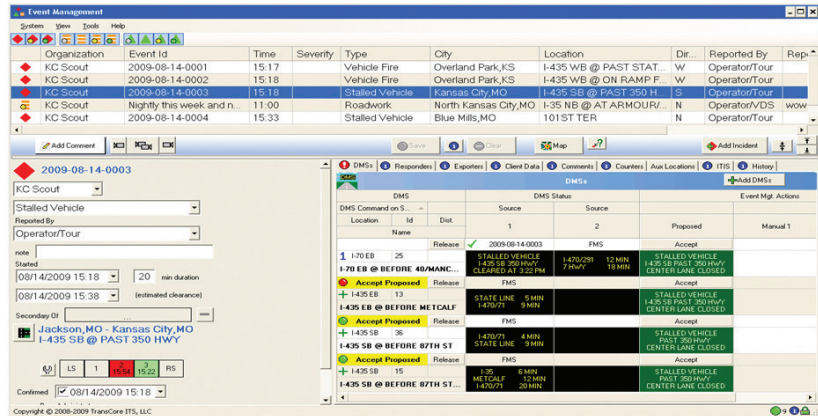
Event Management

System View Tools Help

| Organization | Event Id | Time | Severity | Type | City | Location | Dir... | Reported By | Rep |
|---|---|---|---|---|---|---|---|---|---|
| KC Scout | 2009-08-14-0001 | 15:17 | | Vehicle Fire | Overland Park,KS | I-435 WB @ PAST STAT... | W | Operator/Tour | |
| KC Scout | 2009-08-14-0002 | 15:18 | | Vehicle Fire | Overland Park,KS | I-435 WB @ ON RAMP F... | W | Operator/Tour | |
| KC Scout | 2009-08-14-0003 | 15:18 | | Stalled Vehicle | Kansas City,MO | I-435 SB @ PAST 350 H... | S | Operator/Tour | |
| KC Scout | Nightly this week and n... | 11:00 | | Roadwork | North Kansas City,MO | I-35 NB @ AT ARMOUR/... | N | Operator/VDS | wow |
| KC Scout | 2009-08-14-0004 | 15:33 | | Stalled Vehicle | Blue Mills,MO | 101ST TER | N | Operator/Tour | |

Add Comment Save Clear Map Add Incident

2009-08-14-0003
KC Scout
Stalled Vehicle
Reported By
Operator/Tour
note
Started
08/14/2009 15:18 20 min duration
08/14/2009 15:38 (estimated clearance)
Secondary Of
Jackson,MO - Kansas City,MO
I-435 SB @ PAST 350 HWY
LS 1 2 15:54 3 15:22 RS
Confirmed 08/14/2009 15:18

DMSs Responders Exporters Client Data Comments Counters Aux Locations ITIS History

DMSs
Add DMSs

| DMS | | | DMS Status | | | Event Mgt. Actions |
|---|---|---|---|---|---|---|
| DMS Command on S... | | | Source | Source | | |
| Location | Id | Dist. | 1 | 2 | Proposed | Manual 1 |
| Name | | | | | | |
| | | Release | 2009-08-14-0003 | FMS | Accept | |
| I-70 EB | 25 | | STALLED VEHICLE I-435 SB 350 HWY CLEARED AT 3:22 PM | I-470/291 12 MIN 7 HWY 18 MIN | STALLED VEHICLE I-435 SB 350 HWY CENTER LANE CLOSED | |
| I-70 EB @ BEFORE 40/MANC... | | | | | | |
| Accept Proposed | | Release | | FMS | Accept | |
| I-435 EB | 13 | | STATE LINE 5 MIN I-470/71 4 MIN | | STALLED VEHICLE PAST 350 HWY CENTER LANE CLOSED | |
| I-435 EB @ BEFORE METCALF | | | | | | |
| Accept Proposed | | Release | | FMS | Accept | |
| I-435 SB | 36 | | I-470/71 4 MIN STATE LINE 9 MIN | | STALLED VEHICLE PAST 350 HWY CENTER LANE CLOSED | |
| I-435 SB @ BEFORE 87TH ST | | | | | | |
| Accept Proposed | | Release | | FMS | Accept | |
| I-435 SB | 15 | | I-35 6 MIN METCALF 12 MIN I-470/71 20 MIN | | STALLED VEHICLE PAST 350 HWY CENTER LANE CLOSED | |
| I-435 SB @ BEFORE 87TH ST | | | | | | |

Copyright © 2008-2009 TransCore ITS, LLC